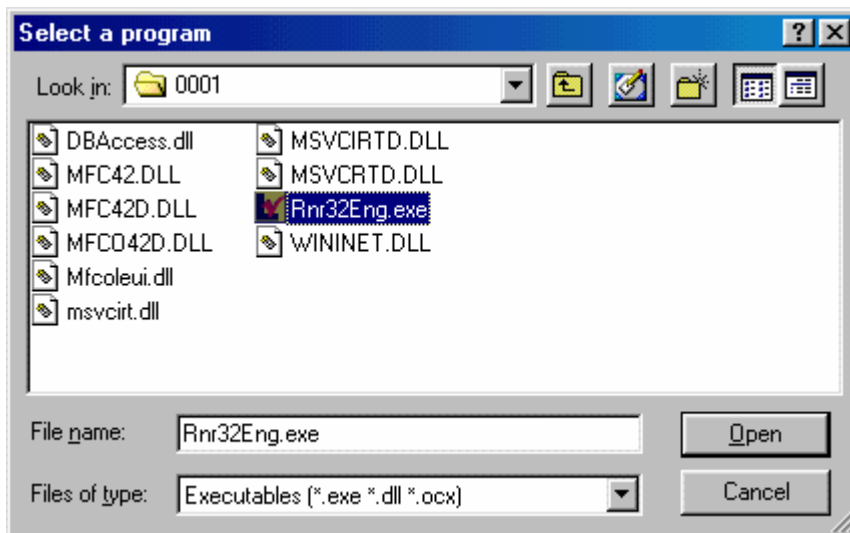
Select a program

?

Look in: 0001

DBAccess.dll
MFC42.DLL
MFC42D.DLL
MFCO42D.DLL
Mfcoleui.dll
msvcirt.dll

MSVCIRTD.DLL
MSVCRTD.DLL
Rnr32Eng.exe
WININET.DLL

File name: Rnr32Eng.exe

Open

Files of type: Executables (*.exe *.dll *.ocx)

Cancel